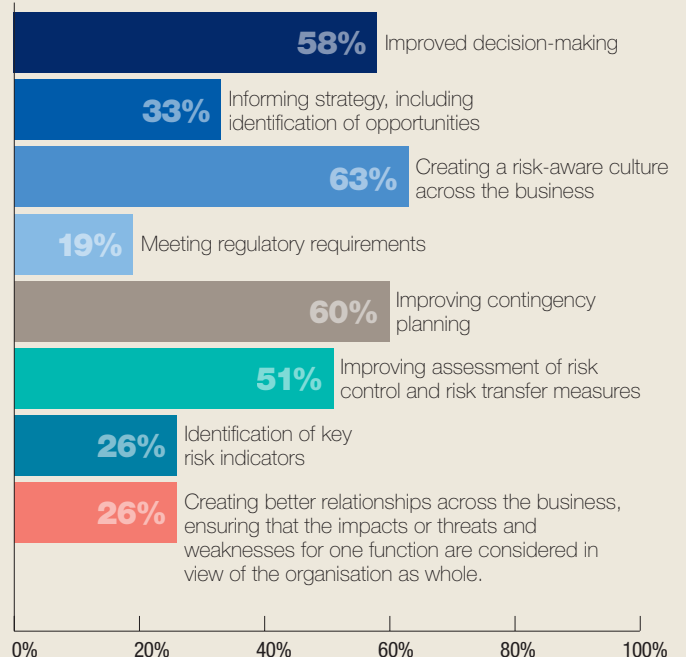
58% Improved decision-making

33% Informing strategy, including identification of opportunities

63% Creating a risk-aware culture across the business

19% Meeting regulatory requirements

60% Improving contingency planning

51% Improving assessment of risk control and risk transfer measures

26% Identification of key risk indicators

26% Creating better relationships across the business, ensuring that the impacts or threats and weaknesses for one function are considered in view of the organisation as whole.

0% 20% 40% 60% 80% 100%